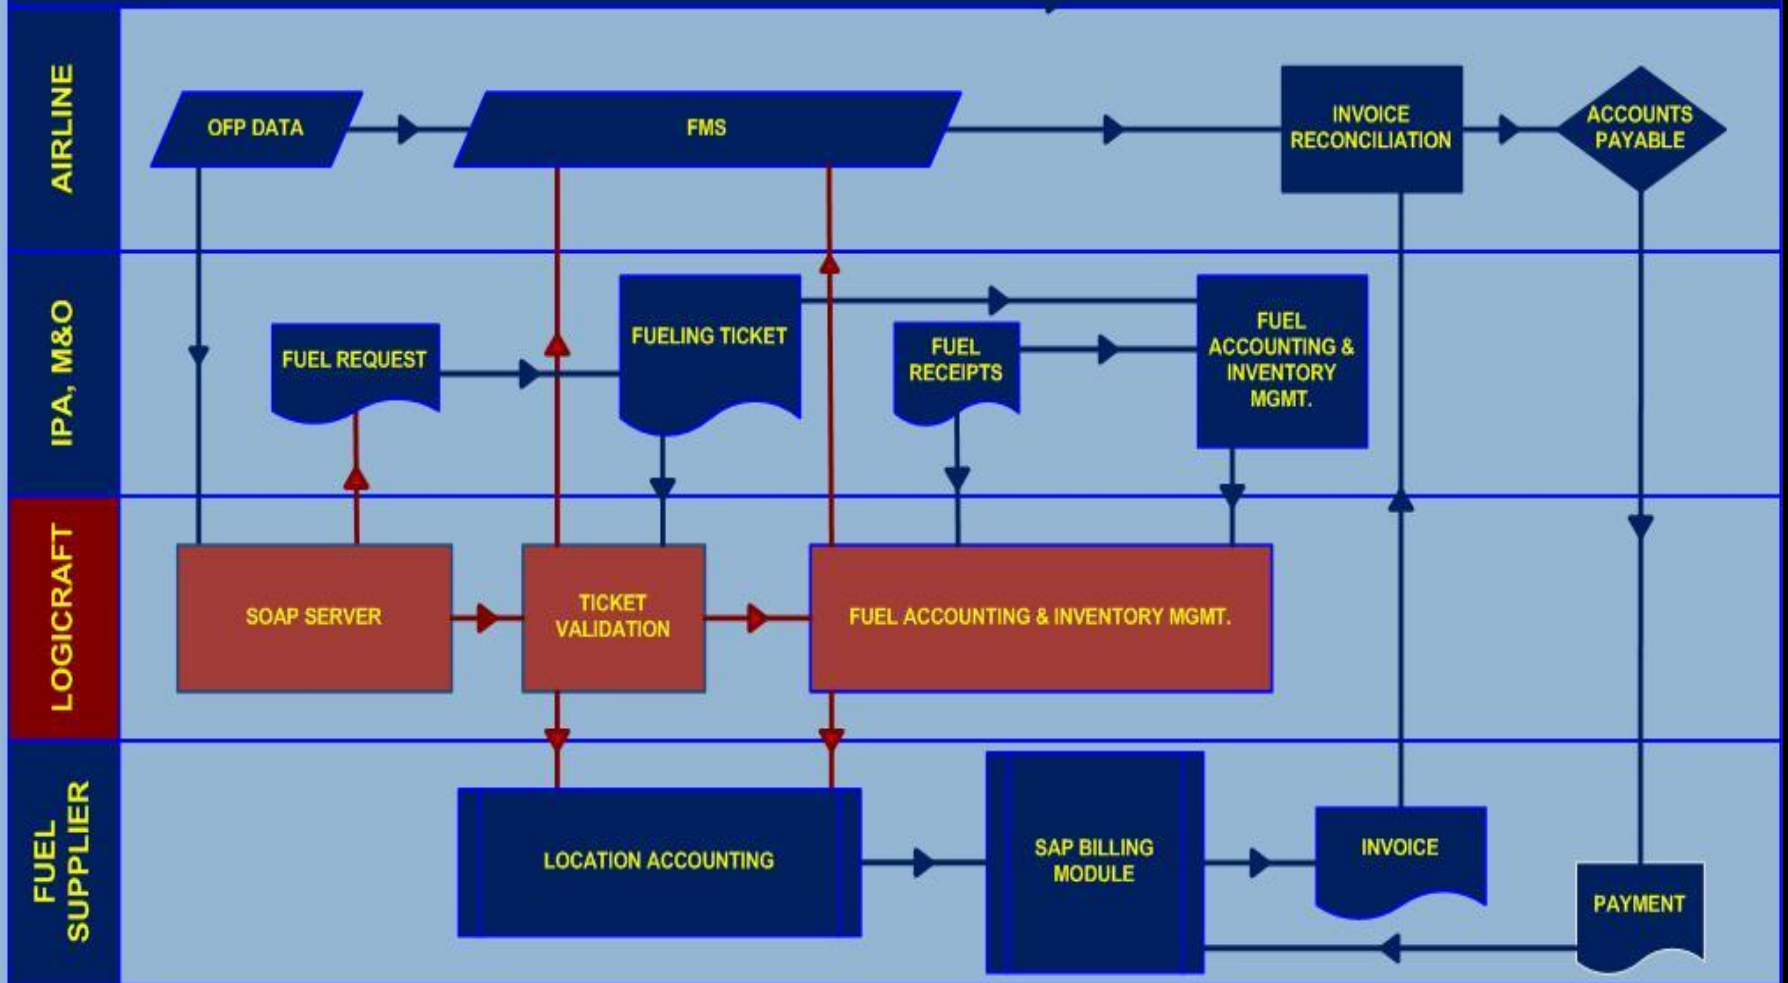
AIRLINE

OFP DATA

FMS

INVOICE RECONCILIATION

ACCOUNTS PAYABLE

IPA, M&O

FUEL REQUEST

FUELING TICKET

FUEL RECEIPTS

FUEL ACCOUNTING & INVENTORY MGMT.

LOGICRAFT

SOAP SERVER

TICKET VALIDATION

FUEL ACCOUNTING & INVENTORY MGMT.

FUEL SUPPLIER

LOCATION ACCOUNTING

SAP BILLING MODULE

INVOICE

PAYMENT